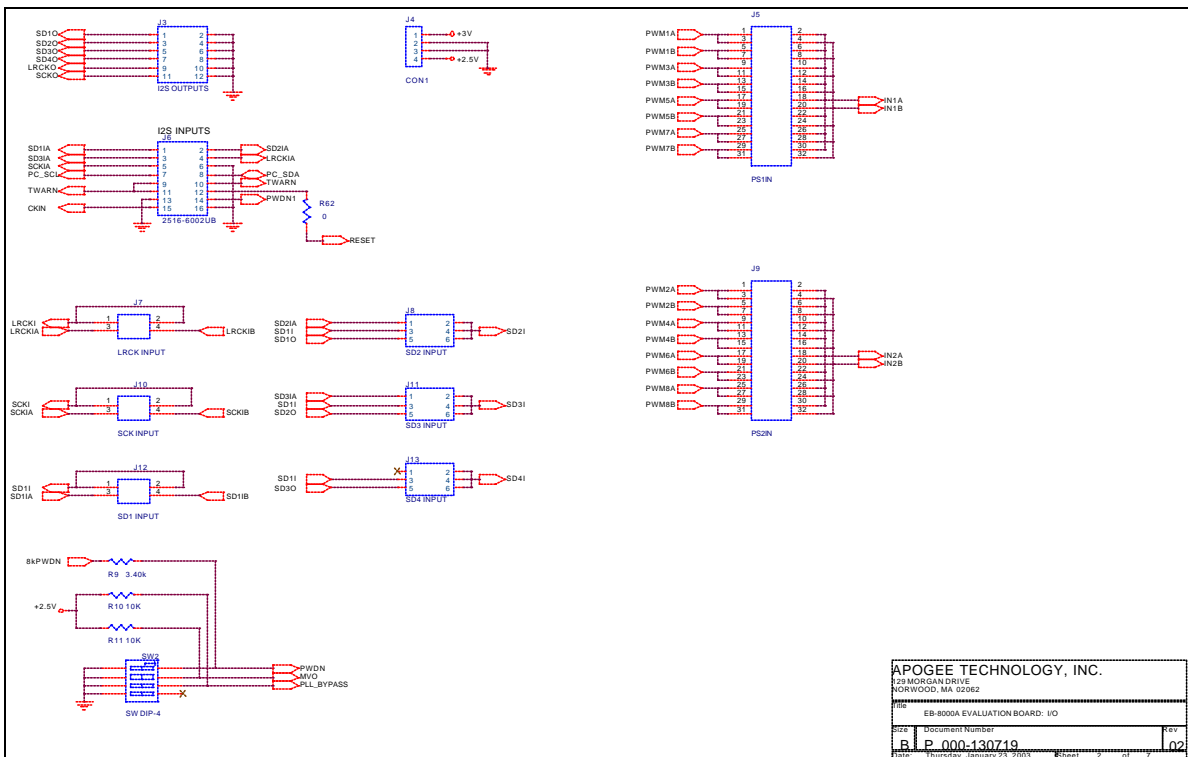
J3
SD1O
SD2O
SD3O
SD4O
LRCKO
SCKO
1 2
3 4
5 6
7 8
9 10
11 12
I2S OUTPUTS

J4
1
2
3
4
+3V
+2.5V
CON1

J5
PWM1A
PWM1B
PWM3A
PWM3B
PWM5A
PWM5B
PWM7A
PWM7B
1 2
3 4
5 6
7 8
9 10
11 12
13 14
15 16
17 18
19 20
21 22
23 24
25 26
27 28
29 30
31 32
IN1A
IN1B
PS1IN

I2S INPUTS
J6
SD1IA
SD3IA
SCKIA
PC_SCL
TWARN
CKIN
1 2
3 4
5 6
7 8
9 10
11 12
13 14
15 16
2516-6002UB
SD2IA
LRCKIA
PC_SDA
TWARN
PWDN1
R62
0
RESET

J9
PWM2A
PWM2B
PWM4A
PWM4B
PWM6A
PWM6B
PWM8A
PWM8B
1 2
3 4
5 6
7 8
9 10
11 12
13 14
15 16
17 18
19 20
21 22
23 24
25 26
27 28
29 30
31 32
IN2A
IN2B
PS2IN

J7
LRCKI
LRCKIA
1 2
3 4
LRCKIB
LRCK INPUT

J8
SD2IA
SD1I
SD1O
1 2
3 4
5 6
SD2I
SD2 INPUT

J10
SCKI
SCKIA
1 2
3 4
SCKIB
SCK INPUT

J11
SD3IA
SD1I
SD2O
1 2
3 4
5 6
SD3I
SD3 INPUT

J12
SD1I
SD1IA
1 2
3 4
SD1IB
SD1 INPUT

J13
SD1I
SD3O
1 2
3 4
5 6
SD4I
SD4 INPUT

8kPWDN
R9 3.40k
+2.5V
R10 10K
R11 10K
SW2
SW DIP-4
PWDN
MVO
PLL_BYPASS

APOGEE TECHNOLOGY, INC.
129 MORGAN DRIVE
NORWOOD, MA 02062
Title
EB-8000A EVALUATION BOARD: I/O
Size
B
Document Number
P 000-130719
Rev
02
Date: Thursday, January 23, 2003 Sheet 2 of 7